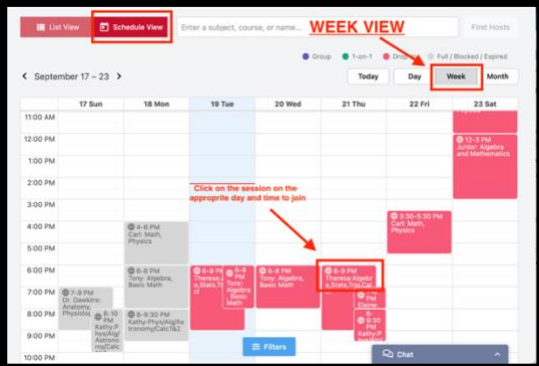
List View | Schedule View | Enter a subject, course, or name... | Find Hosts

WEEK VIEW

Group | 1-on-1 | Drop-in | Full / Blocked / Expired

September 17 – 23

Today | Day | Week | Month

| | 17 Sun | 18 Mon | 19 Tue | 20 Wed | 21 Thu | 22 Fri | 23 Sat |
|---|---|---|---|---|---|---|---|
| 11:00 AM | | | | | | | |
| 12:00 PM | | | | | | | 12–3 PM Junior: Algebra and Mathematics |
| 1:00 PM | | | | | | | |
| 2:00 PM | | | | | | | |
| 3:00 PM | | | | | | 3:30–5:30 PM Carl: Math, Physics | |
| 4:00 PM | | 4–6 PM Carl: Math, Physics | | | | | |
| 5:00 PM | | | | | | | |
| 6:00 PM | | 6–8 PM Tony: Algebra, Basic Math | 6–8 PM Theresa: Alg e,Stats,Tri g | 6–8 PM Tony: Algebra, Basic Math | 6–9 PM Theresa: Algebra,Stats,Trig,Cal | | |
| 7:00 PM | 7–9 PM Dr. Dawkins: Anatomy, Physiology | 6–10 PM Kathy:P hys/Alg/ Astrono my/Calc | 6–8 PM Tony: Algebra, Basic Math | | 7 PM Elaine: | | |
| 8:00 PM | | 8–9:30 PM Kathy:Phys/Alg/Astronomy/Calc1&2 | | | 8–9:30 PM Kathy:P | | |
| 9:00 PM | | | | | | | |
| 10:00 PM | | | | | | | |

Click on the session on the appropriate day and time to join

Filters

Chat